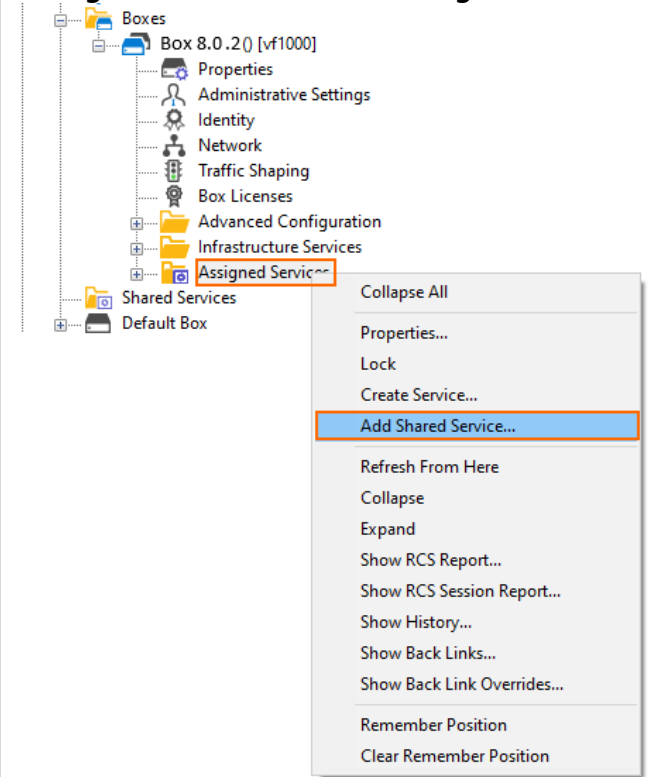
Boxes
Box 8.0.2() [vf1000]
Properties
Administrative Settings
Identity
Network
Traffic Shaping
Box Licenses
Advanced Configuration
Infrastructure Services
Assigned Services
Shared Services
Default Box

Collapse All
Properties...
Lock
Create Service...
Add Shared Service...
Refresh From Here
Collapse
Expand
Show RCS Report...
Show RCS Session Report...
Show History...
Show Back Links...
Show Back Link Overrides...
Remember Position
Clear Remember Position